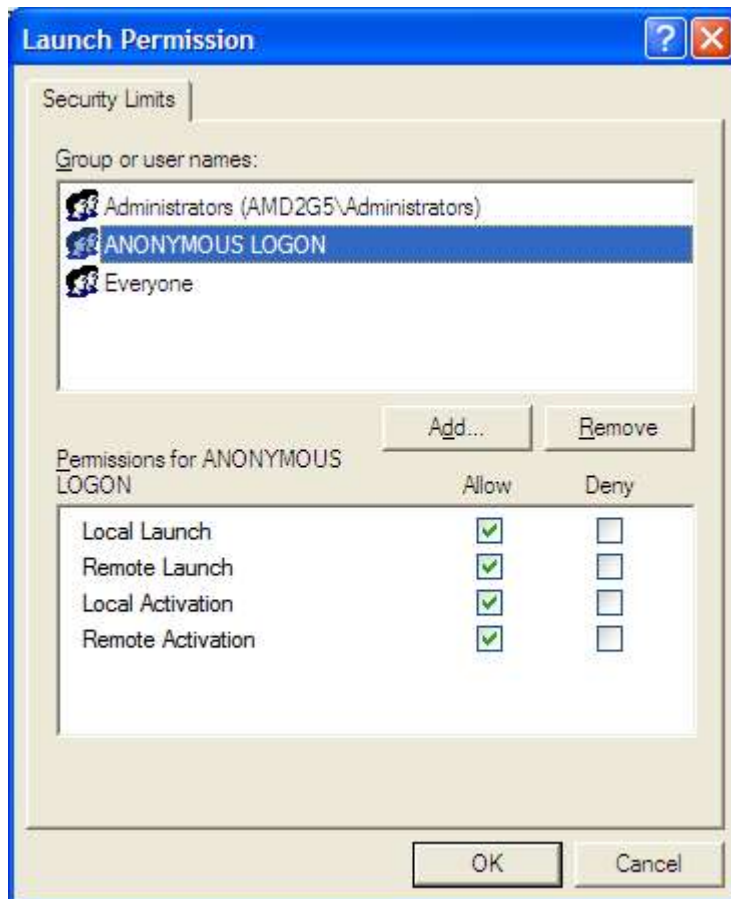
Launch Permission

Security Limits

Group or user names:

Administrators (AMD2G5\Administrators)
ANONYMOUS LOGON
Everyone

Add... Remove

Permissions for ANONYMOUS LOGON

| Permissions for ANONYMOUS LOGON | Allow | Deny |
|---|---|---|
| Local Launch | ☑ | ☐ |
| Remote Launch | ☑ | ☐ |
| Local Activation | ☑ | ☐ |
| Remote Activation | ☑ | ☐ |

OK Cancel